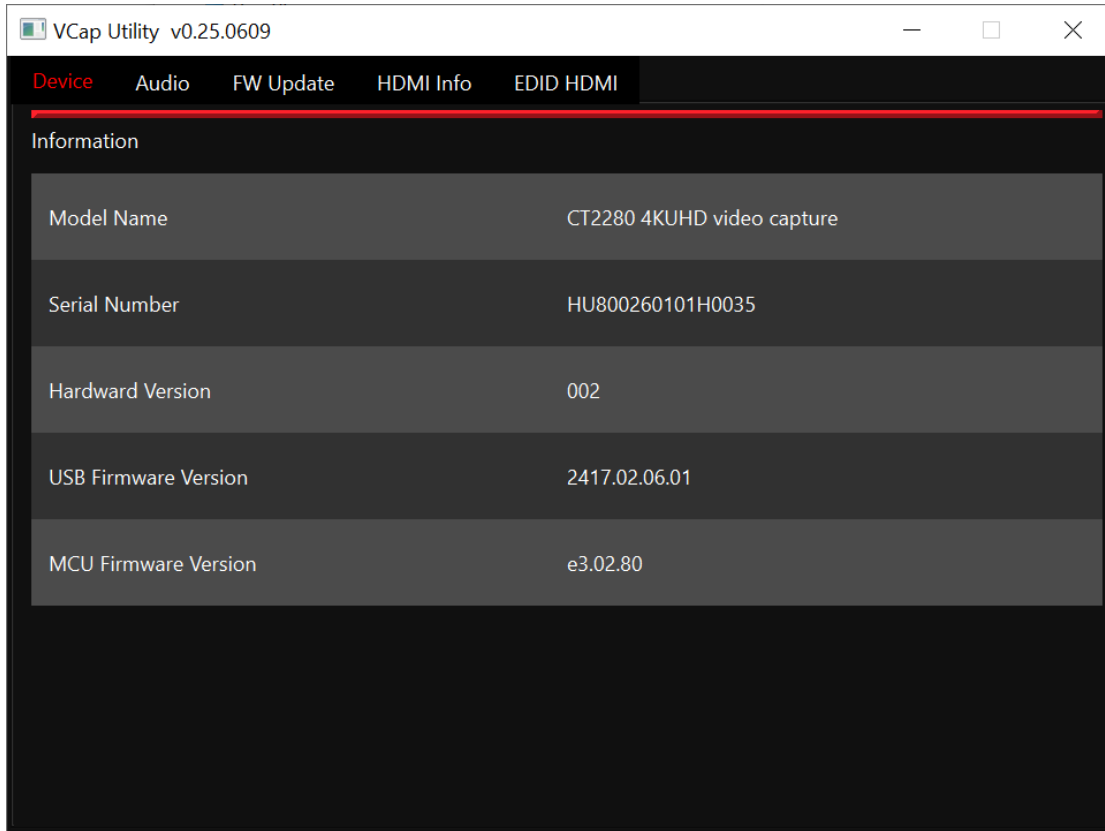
VCap Utility v0.25.0609

Device Audio FW Update HDMI Info EDID HDMI

Information

| | |
|---|---|
| Model Name | CT2280 4KUHD video capture |
| Serial Number | HU800260101H0035 |
| Hardward Version | 002 |
| USB Firmware Version | 2417.02.06.01 |
| MCU Firmware Version | e3.02.80 |